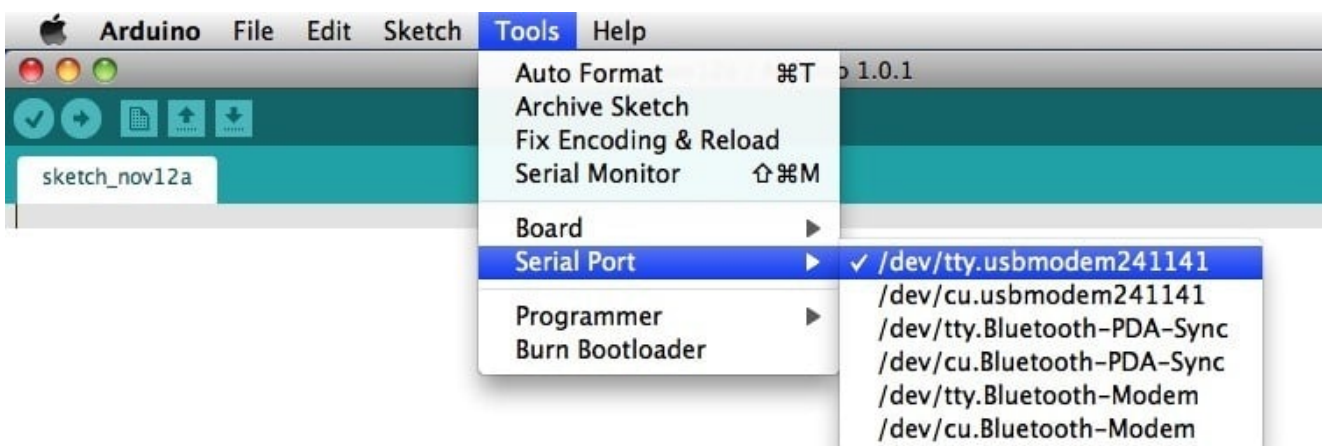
Arduino File Edit Sketch Tools Help

1.0.1

sketch_nov12a

Auto Format ⌘T
Archive Sketch
Fix Encoding & Reload
Serial Monitor ⇧⌘M

Board ▶
Serial Port ▶

Programmer ▶
Burn Bootloader

✓ /dev/tty.usbmodem241141
/dev/cu.usbmodem241141
/dev/tty.Bluetooth-PDA-Sync
/dev/cu.Bluetooth-PDA-Sync
/dev/tty.Bluetooth-Modem
/dev/cu.Bluetooth-Modem